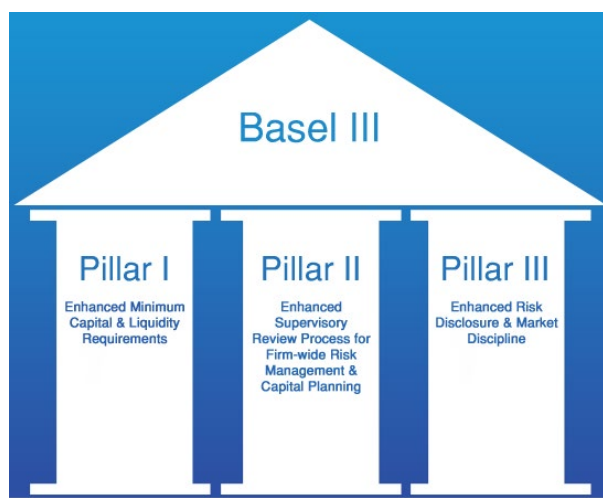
Basel III

Pillar I

Enhanced Minimum Capital & Liquidity Requirements

Pillar II

Enhanced Supervisory Review Process for Firm-wide Risk Management & Capital Planning

Pillar III

Enhanced Risk Disclosure & Market Discipline